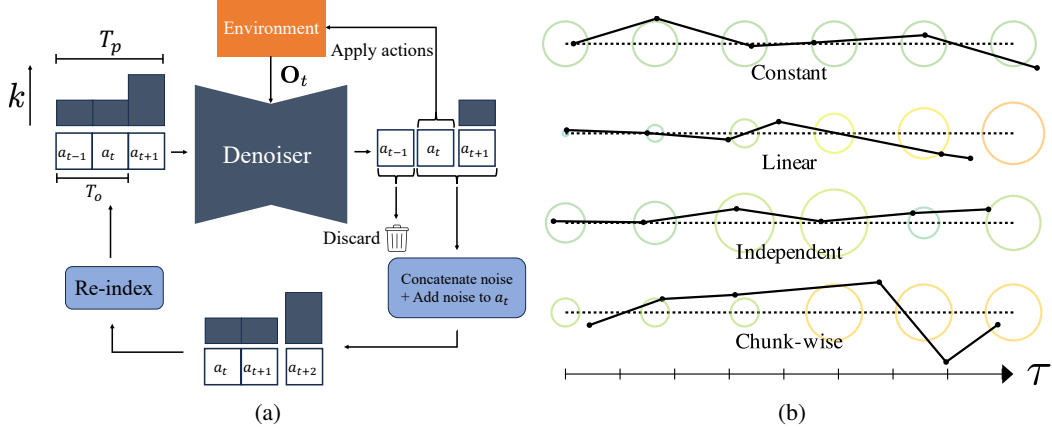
Environment

Apply actions

$T_p$

$k$

$\mathbf{O}_t$

$a_{t-1}$ $a_t$ $a_{t+1}$

$T_o$

Denoiser

$a_{t-1}$ $a_t$ $a_{t+1}$

Discard

Re-index

Concatenate noise + Add noise to $a_t$

$a_t$ $a_{t+1}$ $a_{t+2}$

(a)

Constant

Linear

Independent

Chunk-wise

$\tau$

(b)